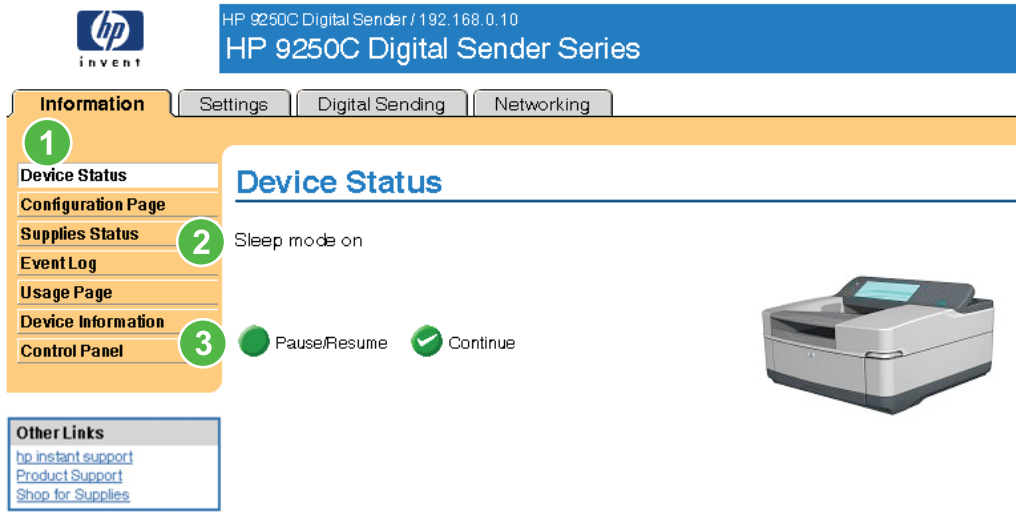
hp
invent

HP 9250C Digital Sender / 192.168.0.10
HP 9250C Digital Sender Series

Information | Settings | Digital Sending | Networking

1

Device Status
Configuration Page
Supplies Status
Event Log
Usage Page
Device Information
Control Panel

Device Status

2

Sleep mode on

3

Pause/Resume   Continue

Other Links
hp instant support
Product Support
Shop for Supplies